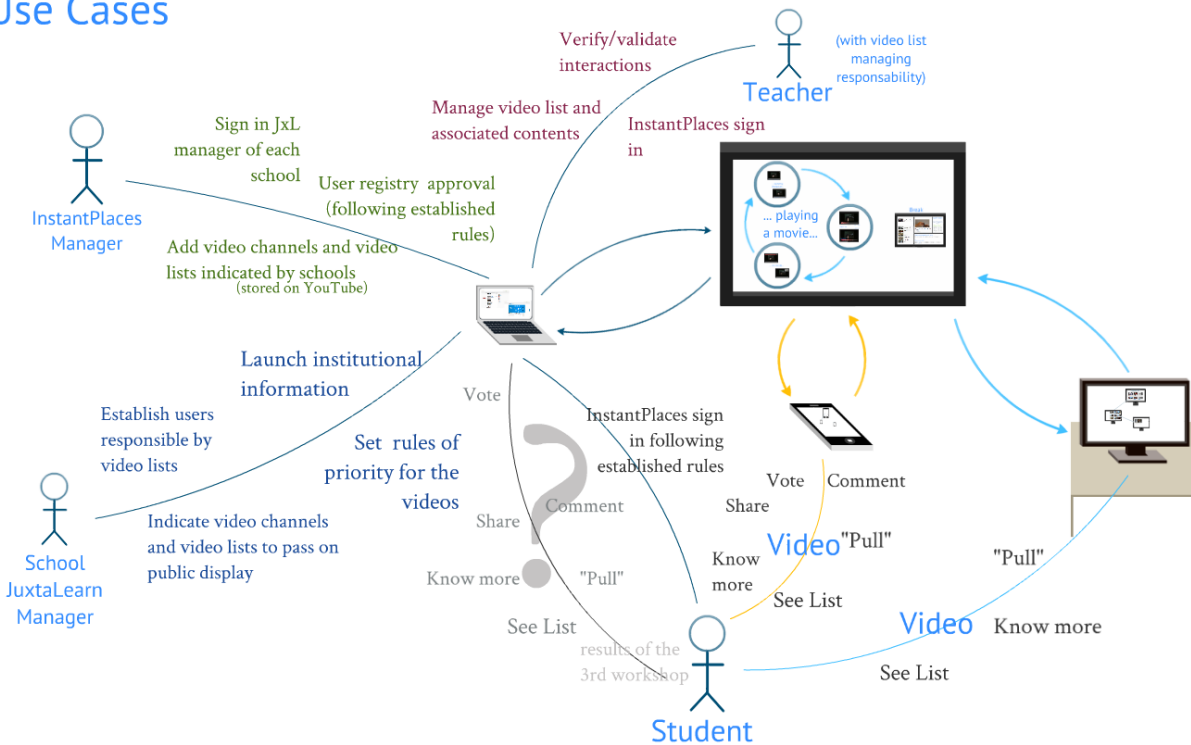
Use Cases

Verify/validate interactions

Teacher

(with video list managing responsability)

Manage video list and associated contents

InstantPlaces sign in

Sign in JxL manager of each school

User registry approval (following established rules)

InstantPlaces Manager

Add video channels and video lists indicated by schools (stored on YouTube)

... playing a movie...

Launch institutional information

Establish users responsible by video lists

Set rules of priority for the videos

Indicate video channels and video lists to pass on public display

School JuxtaLearn Manager

Vote

InstantPlaces sign in following established rules

Vote

Comment

Share

Comment

Share

Video "Pull"

Know more

Know more

"Pull"

See List

"Pull"

See List

Video

Know more

results of the 3rd workshop

See List

Student